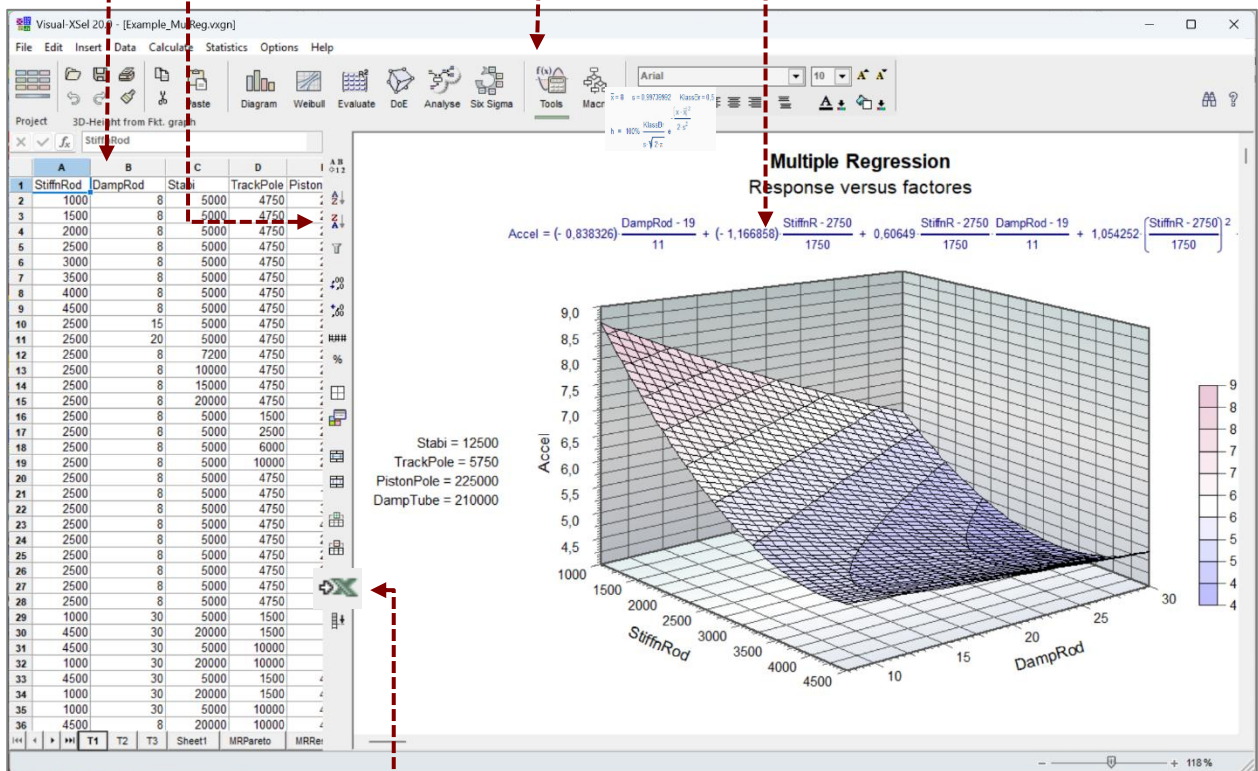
Visual-XSel 20.0 - [Example_MuReg.vxgn]

File Edit Insert Data Calculate Statistics Options Help

Project 3D-Height from Fkt. graph

Diagram Weibull Evaluate DoE Analyse Six Sigma Tools Macro

Arial 10

Paste

StiffnRod

| | A | B | C | D | |
|---|---|---|---|---|---|
| 1 | StiffnRod | DampRod | Stabi | TrackPole | Piston |
| 2 | 1000 | 8 | 5000 | 4750 | |
| 3 | 1500 | 8 | 5000 | 4750 | |
| 4 | 2000 | 8 | 5000 | 4750 | |
| 5 | 2500 | 8 | 5000 | 4750 | |
| 6 | 3000 | 8 | 5000 | 4750 | |
| 7 | 3500 | 8 | 5000 | 4750 | |
| 8 | 4000 | 8 | 5000 | 4750 | |
| 9 | 4500 | 8 | 5000 | 4750 | |
| 10 | 2500 | 15 | 5000 | 4750 | |
| 11 | 2500 | 20 | 5000 | 4750 | |
| 12 | 2500 | 8 | 7200 | 4750 | |
| 13 | 2500 | 8 | 10000 | 4750 | |
| 14 | 2500 | 8 | 15000 | 4750 | |
| 15 | 2500 | 8 | 20000 | 4750 | |
| 16 | 2500 | 8 | 5000 | 1500 | |
| 17 | 2500 | 8 | 5000 | 2500 | |
| 18 | 2500 | 8 | 5000 | 6000 | |
| 19 | 2500 | 8 | 5000 | 10000 | |
| 20 | 2500 | 8 | 5000 | 4750 | |
| 21 | 2500 | 8 | 5000 | 4750 | |
| 22 | 2500 | 8 | 5000 | 4750 | |
| 23 | 2500 | 8 | 5000 | 4750 | |
| 24 | 2500 | 8 | 5000 | 4750 | |
| 25 | 2500 | 8 | 5000 | 4750 | |
| 26 | 2500 | 8 | 5000 | 4750 | |
| 27 | 2500 | 8 | 5000 | 4750 | |
| 28 | 2500 | 8 | 5000 | 4750 | |
| 29 | 1000 | 30 | 5000 | 1500 | |
| 30 | 4500 | 30 | 20000 | 1500 | |
| 31 | 4500 | 30 | 5000 | 10000 | |
| 32 | 1000 | 30 | 20000 | 10000 | |
| 33 | 4500 | 30 | 5000 | 1500 | |
| 34 | 1000 | 30 | 20000 | 1500 | |
| 35 | 1000 | 30 | 5000 | 10000 | |
| 36 | 4500 | 8 | 20000 | 10000 | |

T1 T2 T3 Sheet1 MRPareto MRRes

Multiple Regression
Response versus factores

Accel = (- 0,838326)·$\frac{DampRod - 19}{11}$ + (- 1,166858)·$\frac{StiffnR - 2750}{1750}$ + 0,60649·$\frac{StiffnR - 2750}{1750}$·$\frac{DampRod - 19}{11}$ + 1,054252·$\left(\frac{StiffnR - 2750}{1750}\right)^2$

Stabi = 12500
TrackPole = 5750
PistonPole = 225000
DampTube = 210000

Accel
9,0 8,5 8,0 7,5 7,0 6,5 6,0 5,5 5,0 4,5
StiffnRod
1000 1500 2000 2500 3000 3500 4000 4500
DampRod
10 15 20 25 30

9 8 8 7 7 6 6 5 5 4

118 %